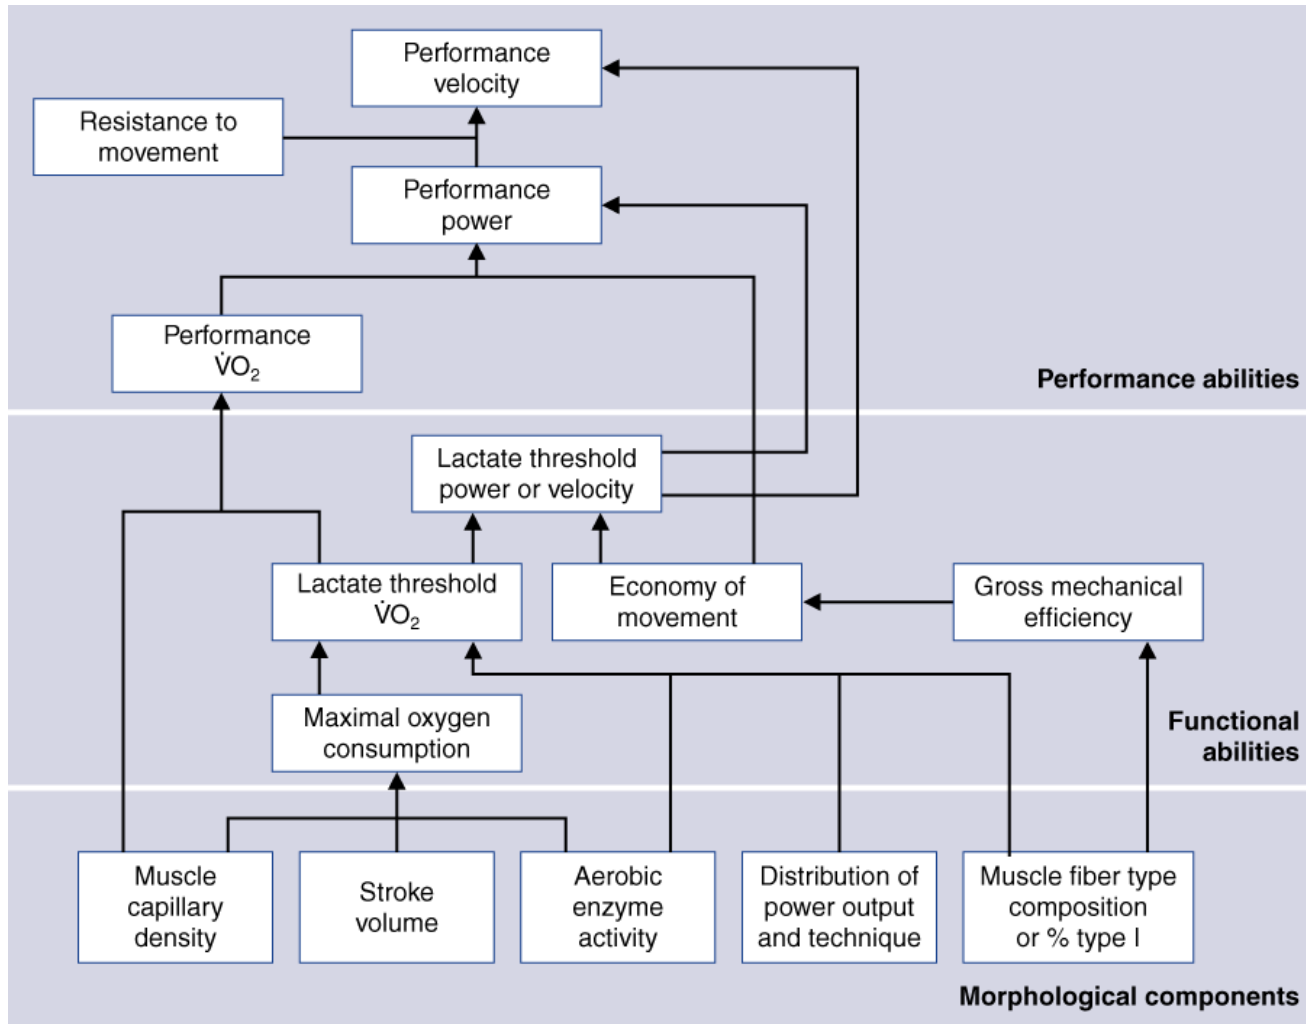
Performance velocity

Resistance to movement

Performance power

Performance $\dot{V}O_2$

Performance abilities

Lactate threshold power or velocity

Lactate threshold $\dot{V}O_2$

Economy of movement

Gross mechanical efficiency

Maximal oxygen consumption

Functional abilities

Muscle capillary density

Stroke volume

Aerobic enzyme activity

Distribution of power output and technique

Muscle fiber type composition or % type I

Morphological components